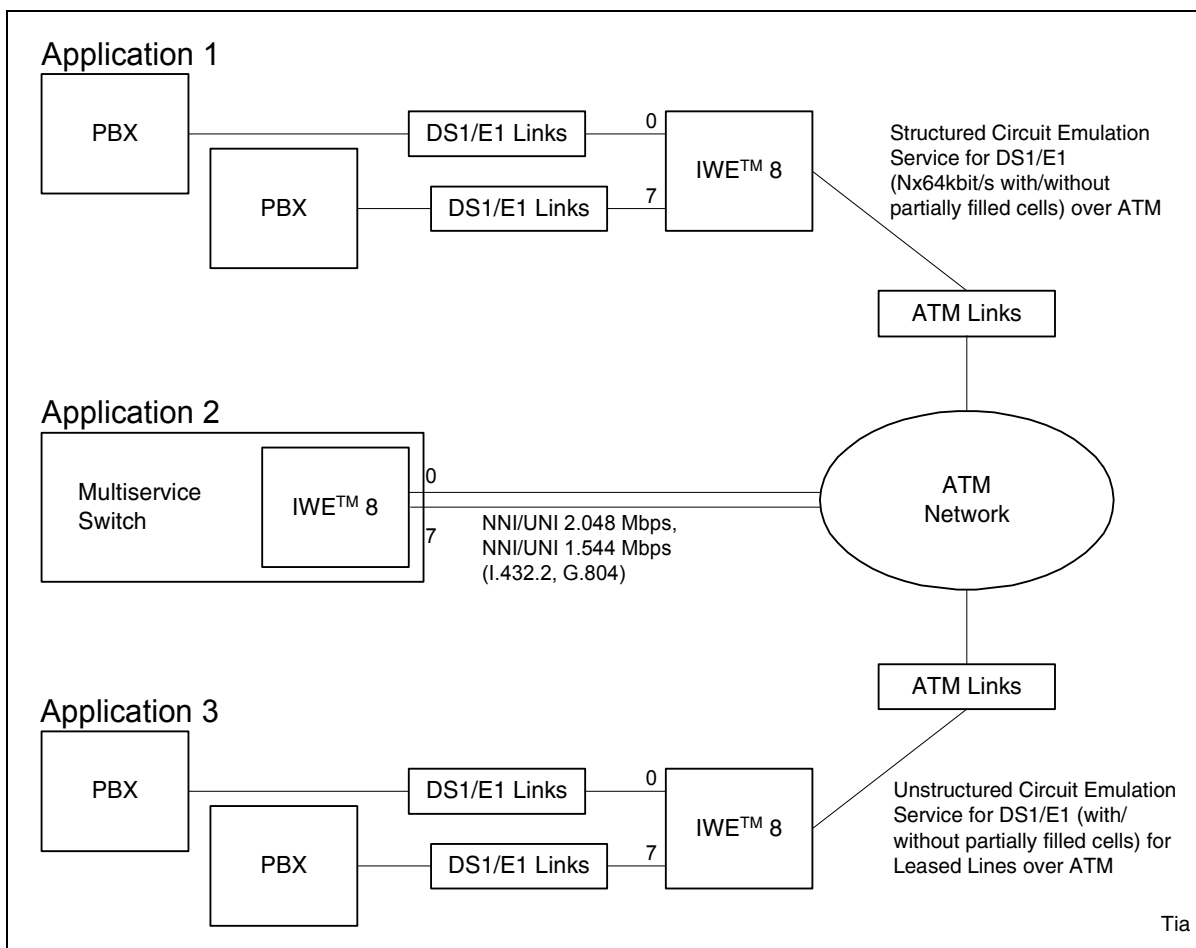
Application 1

PBX

PBX

DS1/E1 Links

DS1/E1 Links

0

7

IWE$^{TM}$ 8

Structured Circuit Emulation Service for DS1/E1 (Nx64kbit/s with/without partially filled cells) over ATM

ATM Links

Application 2

Multiservice Switch

IWE$^{TM}$ 8

0

7

NNI/UNI 2.048 Mbps, NNI/UNI 1.544 Mbps (I.432.2, G.804)

ATM Network

ATM Links

Application 3

PBX

PBX

DS1/E1 Links

DS1/E1 Links

0

7

IWE$^{TM}$ 8

Unstructured Circuit Emulation Service for DS1/E1 (with/without partially filled cells) for Leased Lines over ATM

Tia